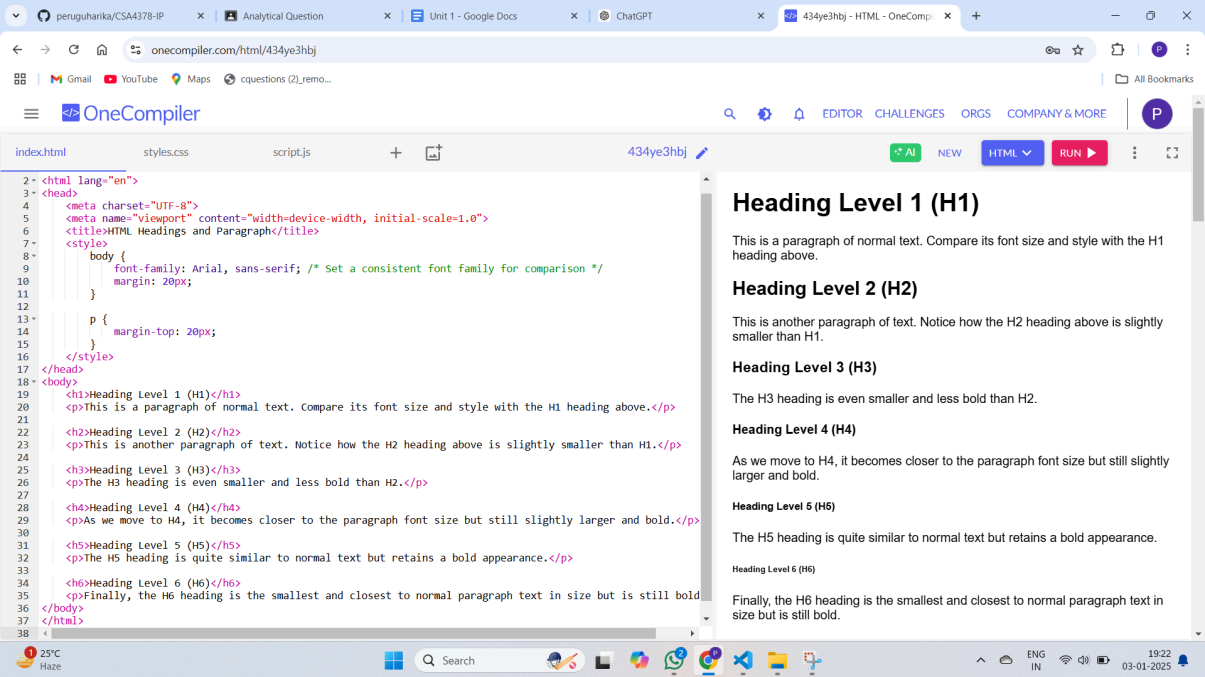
peruguharika/CSA4378-IP
Analytical Question
Unit 1 - Google Docs
ChatGPT
434ye3hbj - HTML - OneCompi

onecompiler.com/html/434ye3hbj

Gmail YouTube Maps cquestions (2)_remo... All Bookmarks

OneCompiler
EDITOR CHALLENGES ORGS COMPANY & MORE P

index.html styles.css script.js 434ye3hbj AI NEW HTML RUN

2 <html lang="en">
3 <head>
4 <meta charset="UTF-8">
5 <meta name="viewport" content="width=device-width, initial-scale=1.0">
6 <title>HTML Headings and Paragraph</title>
7 <style>
8 body {
9 font-family: Arial, sans-serif; /* Set a consistent font family for comparison */
10 margin: 20px;
11 }
12
13 p {
14 margin-top: 20px;
15 }
16 </style>
17 </head>
18 <body>
19 <h1>Heading Level 1 (H1)</h1>
20 <p>This is a paragraph of normal text. Compare its font size and style with the H1 heading above.</p>
21
22 <h2>Heading Level 2 (H2)</h2>
23 <p>This is another paragraph of text. Notice how the H2 heading above is slightly smaller than H1.</p>
24
25 <h3>Heading Level 3 (H3)</h3>
26 <p>The H3 heading is even smaller and less bold than H2.</p>
27
28 <h4>Heading Level 4 (H4)</h4>
29 <p>As we move to H4, it becomes closer to the paragraph font size but still slightly larger and bold.</p>
30
31 <h5>Heading Level 5 (H5)</h5>
32 <p>The H5 heading is quite similar to normal text but retains a bold appearance.</p>
33
34 <h6>Heading Level 6 (H6)</h6>
35 <p>Finally, the H6 heading is the smallest and closest to normal paragraph text in size but is still bold
36 </body>
37 </html>
38

Heading Level 1 (H1)
This is a paragraph of normal text. Compare its font size and style with the H1 heading above.
Heading Level 2 (H2)
This is another paragraph of text. Notice how the H2 heading above is slightly smaller than H1.
Heading Level 3 (H3)
The H3 heading is even smaller and less bold than H2.
Heading Level 4 (H4)
As we move to H4, it becomes closer to the paragraph font size but still slightly larger and bold.
Heading Level 5 (H5)
The H5 heading is quite similar to normal text but retains a bold appearance.
Heading Level 6 (H6)
Finally, the H6 heading is the smallest and closest to normal paragraph text in size but is still bold.

25°C Haze Search ENG IN 19:22 03-01-2025